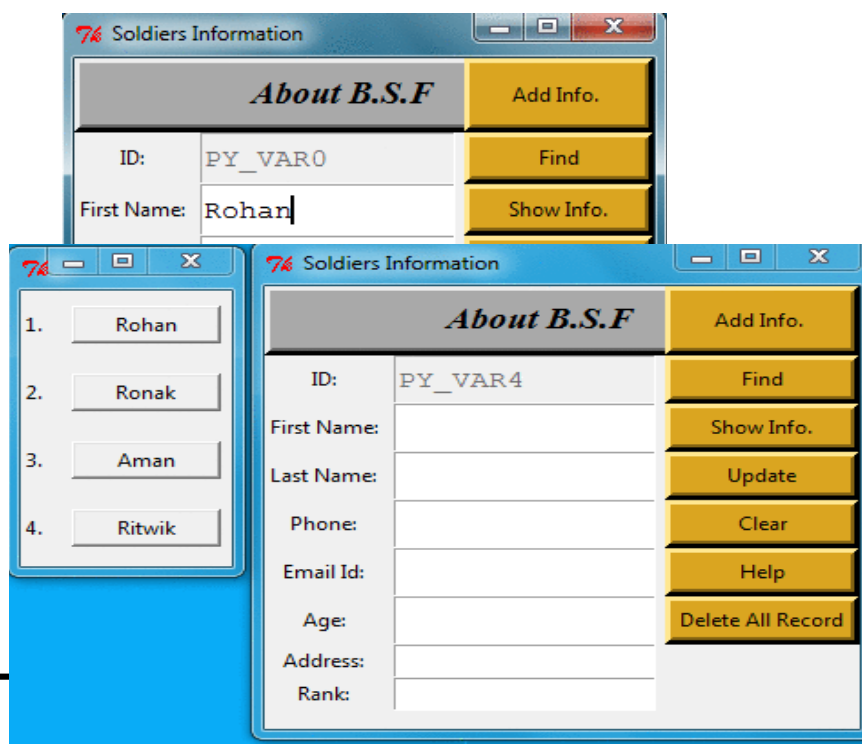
Soldiers Information

About B.S.F

Add Info.

ID: PY_VAR0

Find

First Name: Rohan

Show Info.

1. Rohan

2. Ronak

3. Aman

4. Ritwik

Soldiers Information

About B.S.F

Add Info.

ID: PY_VAR4

Find

First Name:

Show Info.

Last Name:

Update

Phone:

Clear

Email Id:

Help

Age:

Delete All Record

Address:

Rank: